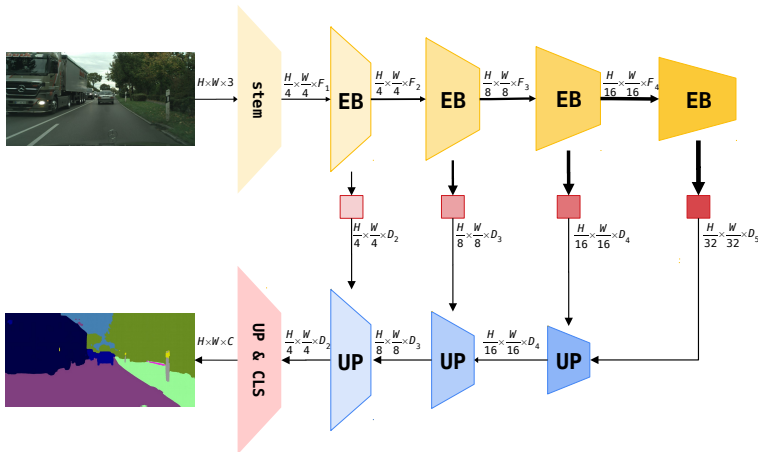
$H \times W \times 3$

stem

$\frac{H}{4} \times \frac{W}{4} \times F_1$

EB

$\frac{H}{4} \times \frac{W}{4} \times F_2$

EB

$\frac{H}{8} \times \frac{W}{8} \times F_3$

EB

$\frac{H}{16} \times \frac{W}{16} \times F_4$

EB

$\frac{H}{4} \times \frac{W}{4} \times D_2$

$\frac{H}{8} \times \frac{W}{8} \times D_3$

$\frac{H}{16} \times \frac{W}{16} \times D_4$

$\frac{H}{32} \times \frac{W}{32} \times D_5$

$H \times W \times C$

UP & CLS

$\frac{H}{4} \times \frac{W}{4} \times D_2$

UP

$\frac{H}{8} \times \frac{W}{8} \times D_3$

UP

$\frac{H}{16} \times \frac{W}{16} \times D_4$

UP